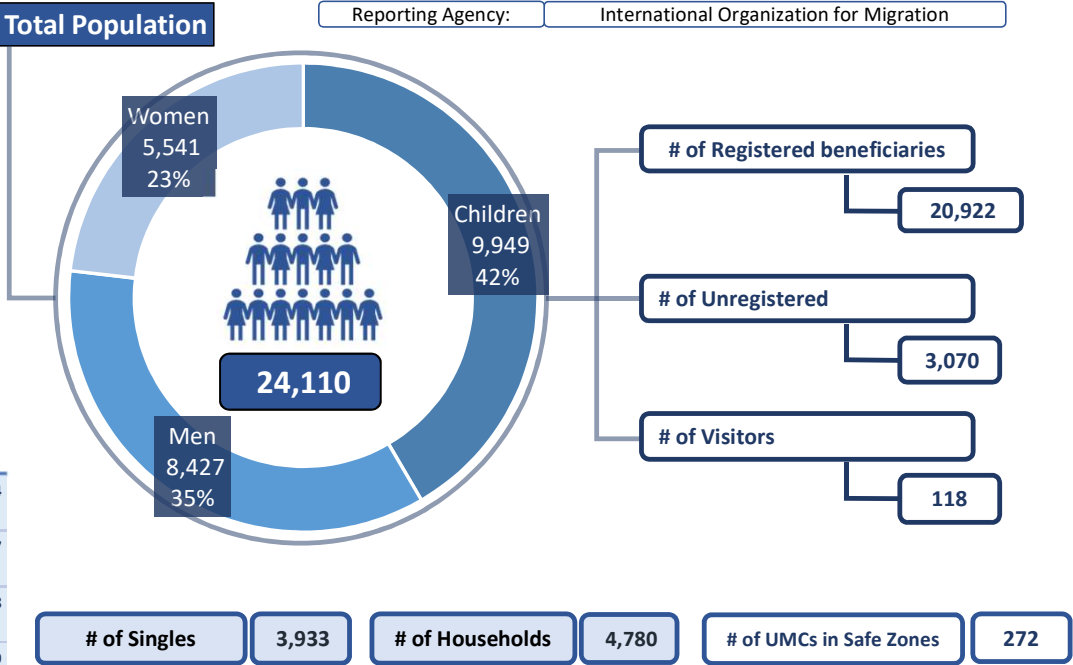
Total Population

Reporting Agency: International Organization for Migration

Women
5,541
23%

Children
9,949
42%

Men
8,427
35%

24,110

# of Registered beneficiaries
20,922

# of Unregistered
3,070

# of Visitors
118

# of Singles 3,933

# of Households 4,780

# of UMCs in Safe Zones 272